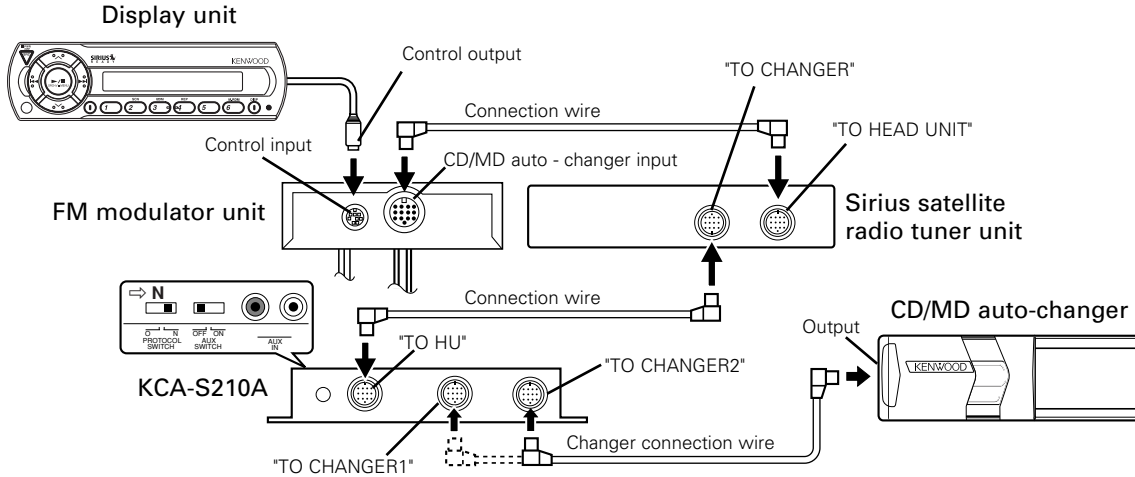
Display unit

SIRIUS

KENWOOD

1 2 3 4 5 6

Control output

"TO CHANGER"

Connection wire

"TO HEAD UNIT"

Control input

CD/MD auto - changer input

FM modulator unit

Sirius satellite radio tuner unit

⇨ N

O N PROTOCOL SWITCH

OFF ON AUX SWITCH

AUX IN

Connection wire

CD/MD auto-changer

Output

"TO HU"

"TO CHANGER2"

KENWOOD

KCA-S210A

Changer connection wire

"TO CHANGER1"